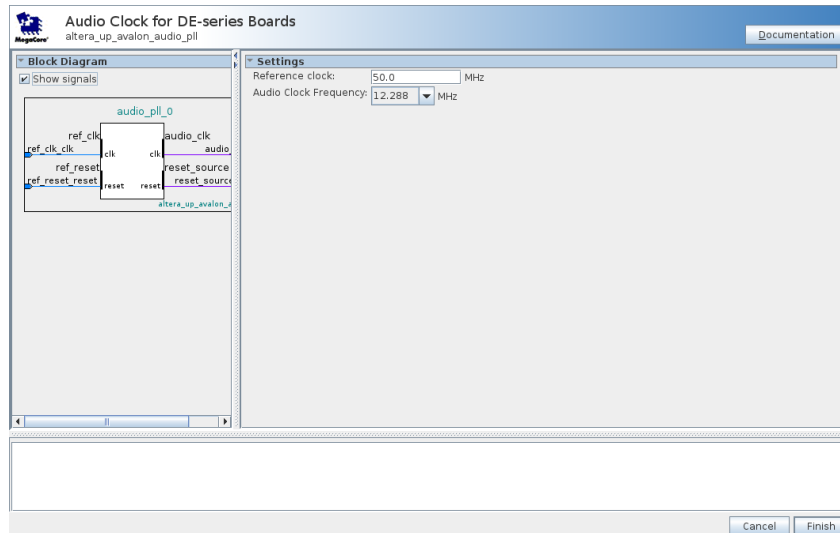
MegaCore

Audio Clock for DE-series Boards
altera_up_avalon_audio_pll

Documentation

Block Diagram

Show signals

audio_pll_0

ref_clk
ref_clk_clk
clk
clk
audio_clk
audio
ref_reset
ref_reset_reset
reset
reset
reset_source
reset_source
altera_up_avalon_a

Settings

Reference clock: 50.0 MHz

Audio Clock Frequency: 12.288 MHz

Cancel

Finish